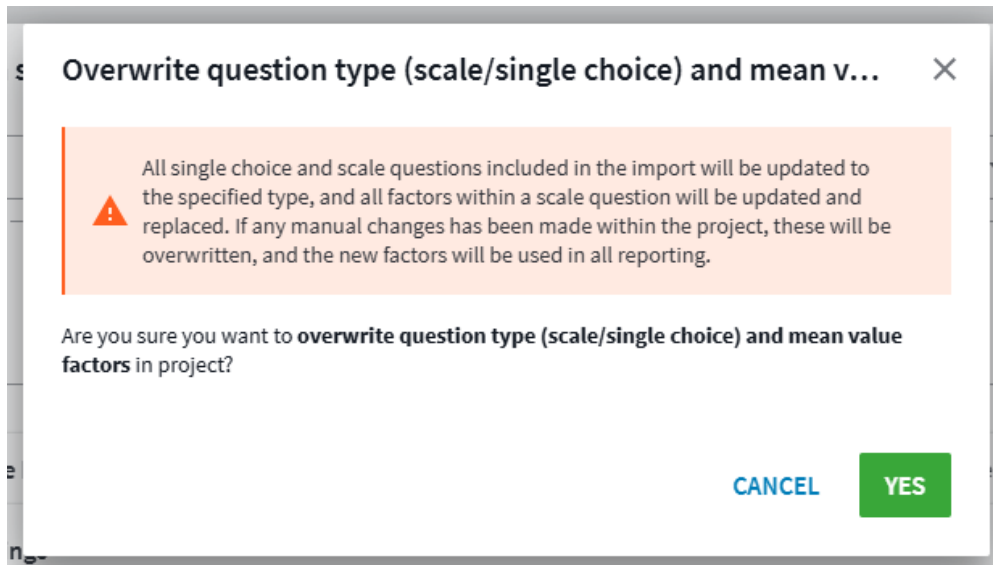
Overwrite question type (scale/single choice) and mean v...

×

All single choice and scale questions included in the import will be updated to the specified type, and all factors within a scale question will be updated and replaced. If any manual changes has been made within the project, these will be overwritten, and the new factors will be used in all reporting.

Are you sure you want to **overwrite question type (scale/single choice) and mean value factors** in project?

CANCEL

YES